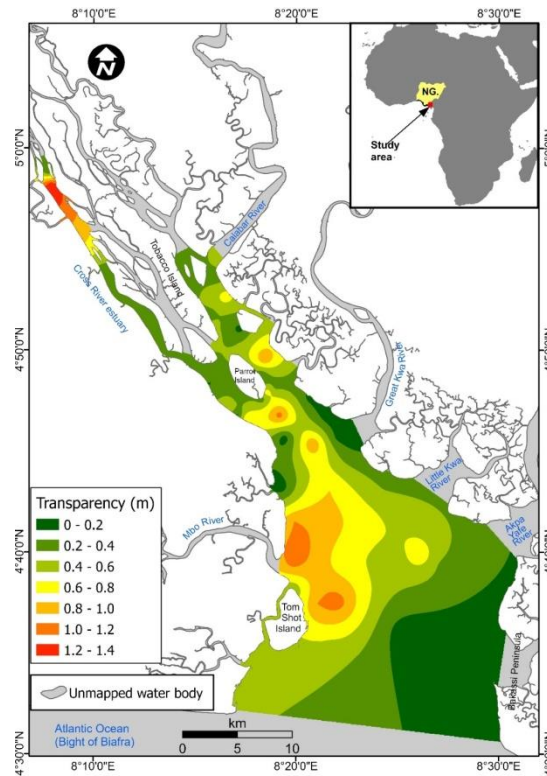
8°10'0"E 8°20'0"E 8°30'0"E

N

NG.

Study area

5°0'0"N

Calabar River

Tobacco Island

Cross River estuary

4°50'0"N

Parrot Island

Great Kwa River

Little Kwa River

Transparency (m)

0 - 0.2

0.2 - 0.4

0.4 - 0.6

0.6 - 0.8

0.8 - 1.0

1.0 - 1.2

1.2 - 1.4

Mbo River

4°40'0"N

Akpa Yafe River

Tom Shot Island

Bakassi Peninsula

Unmapped water body

Atlantic Ocean (Bight of Biafra)

km

0 5 10

4°30'0"N

8°10'0"E 8°20'0"E 8°30'0"E